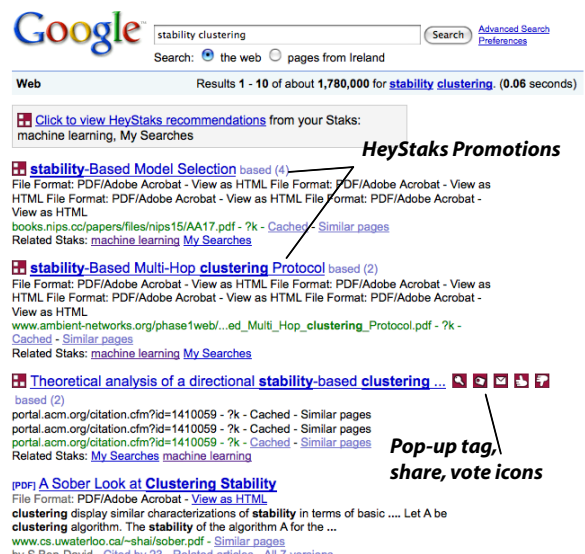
Google

stability clustering

Search

Advanced Search
Preferences

Search: the web pages from Ireland

Web

Results 1 - 10 of about 1,780,000 for stability clustering. (0.06 seconds)

Click to view HeyStaks recommendations from your Staks: machine learning, My Searches

HeyStaks Promotions

stability-Based Model Selection based (4)

File Format: PDF/Adobe Acrobat - View as HTML File Format: PDF/Adobe Acrobat - View as HTML File Format: PDF/Adobe Acrobat - View as HTML File Format: PDF/Adobe Acrobat - View as HTML

books.nips.cc/papers/files/nips15/AA17.pdf - ?k - Cached - Similar pages

Related Staks: machine learning My Searches

stability-Based Multi-Hop clustering Protocol based (2)

File Format: PDF/Adobe Acrobat - View as HTML File Format: PDF/Adobe Acrobat - View as HTML File Format: PDF/Adobe Acrobat - View as HTML File Format: PDF/Adobe Acrobat - View as HTML

www.ambient-networks.org/phase1web/...ed_Multi_Hop_clustering_Protocol.pdf - ?k - Cached - Similar pages

Related Staks: machine learning My Searches

Theoretical analysis of a directional stability-based clustering ...

based (2)

portal.acm.org/citation.cfm?id=1410059 - ?k - Cached - Similar pages

portal.acm.org/citation.cfm?id=1410059 - ?k - Cached - Similar pages

portal.acm.org/citation.cfm?id=1410059 - ?k - Cached - Similar pages

Related Staks: My Searches machine learning

Pop-up tag, share, vote icons

[PDF] A Sober Look at Clustering Stability

File Format: PDF/Adobe Acrobat - View as HTML

clustering display similar characterizations of stability in terms of basic .... Let A be clustering algorithm. The stability of the algorithm A for the ...

www.cs.uwaterloo.ca/~shai/sober.pdf - Similar pages

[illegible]